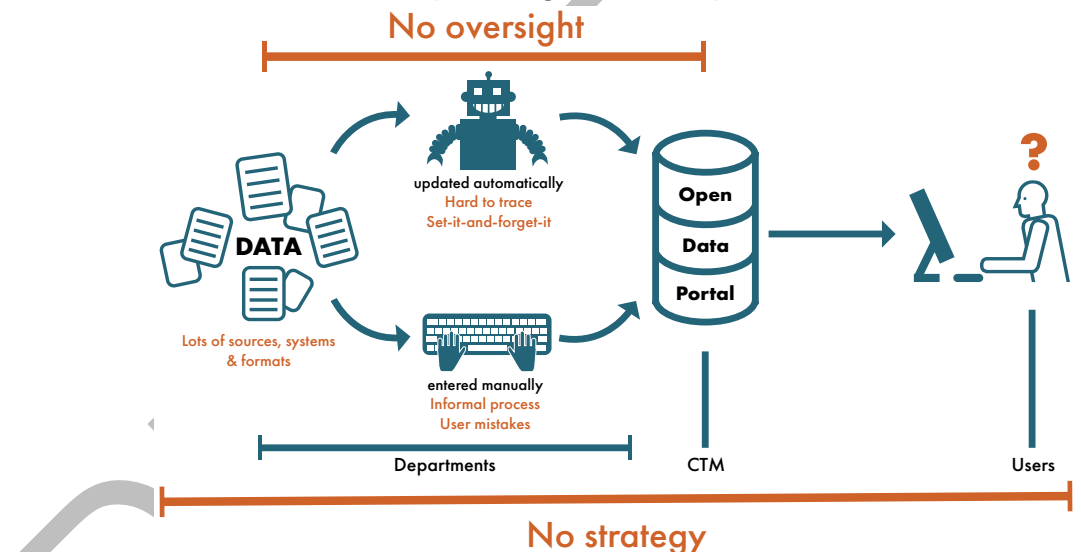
No oversight

DATA

Lots of sources, systems & formats

updated automatically
Hard to trace
Set-it-and-forget-it

entered manually
Informal process
User mistakes

Open
Data
Portal

?

Departments

CTM

Users

No strategy